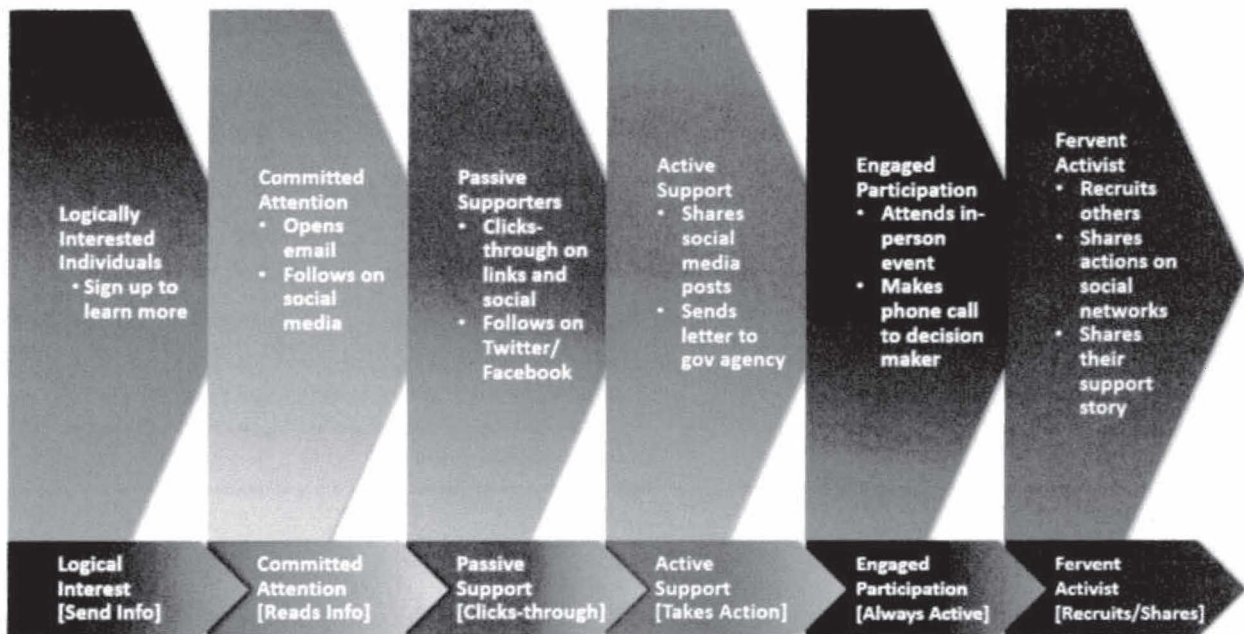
Logically Interested Individuals
• Sign up to learn more

Committed Attention
• Opens email
• Follows on social media

Passive Supporters
• Clicks-through on links and social
• Follows on Twitter/ Facebook

Active Support
• Shares social media posts
• Sends letter to gov agency

Engaged Participation
• Attends in-person event
• Makes phone call to decision maker

Fervent Activist
• Recruits others
• Shares actions on social networks
• Shares their support story

Logical Interest [Send Info]

Committed Attention [Reads Info]

Passive Support [Clicks-through]

Active Support [Takes Action]

Engaged Participation [Always Active]

Fervent Activist [Recruits/Shares]